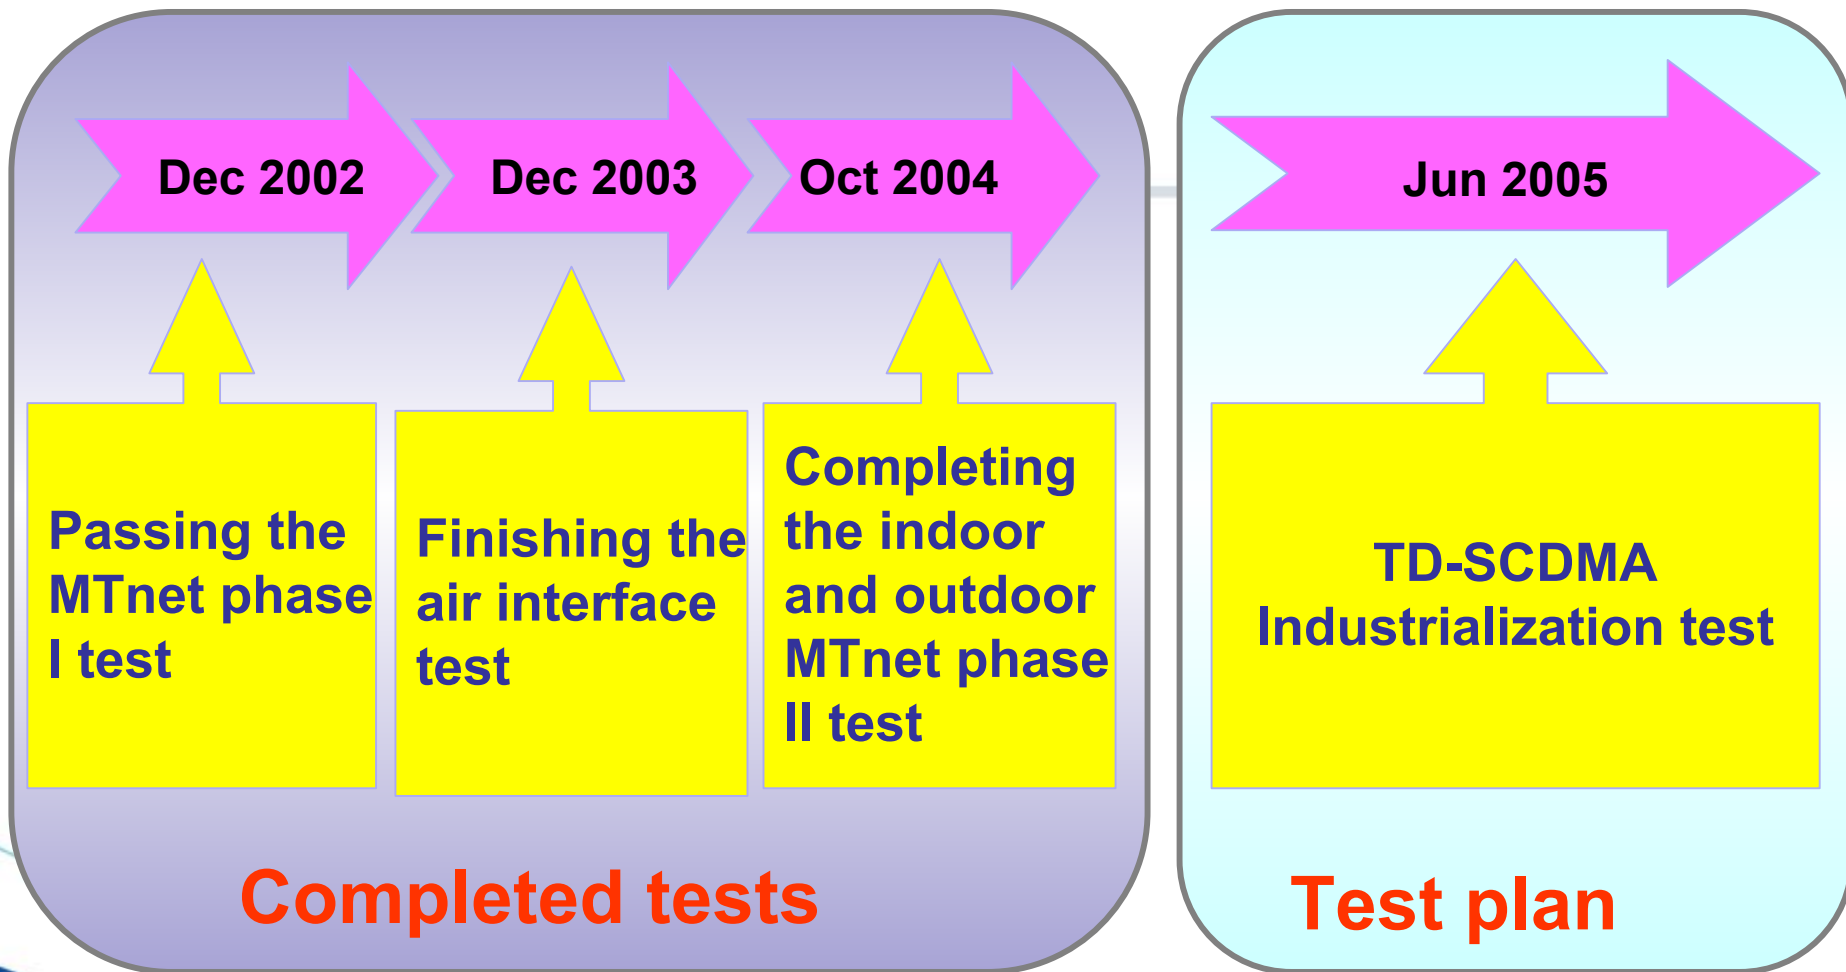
Dec 2002

Dec 2003

Oct 2004

Passing the MTnet phase I test

Finishing the air interface test

Completing the indoor and outdoor MTnet phase II test

Completed tests

Jun 2005

TD-SCDMA Industrialization test

Test plan